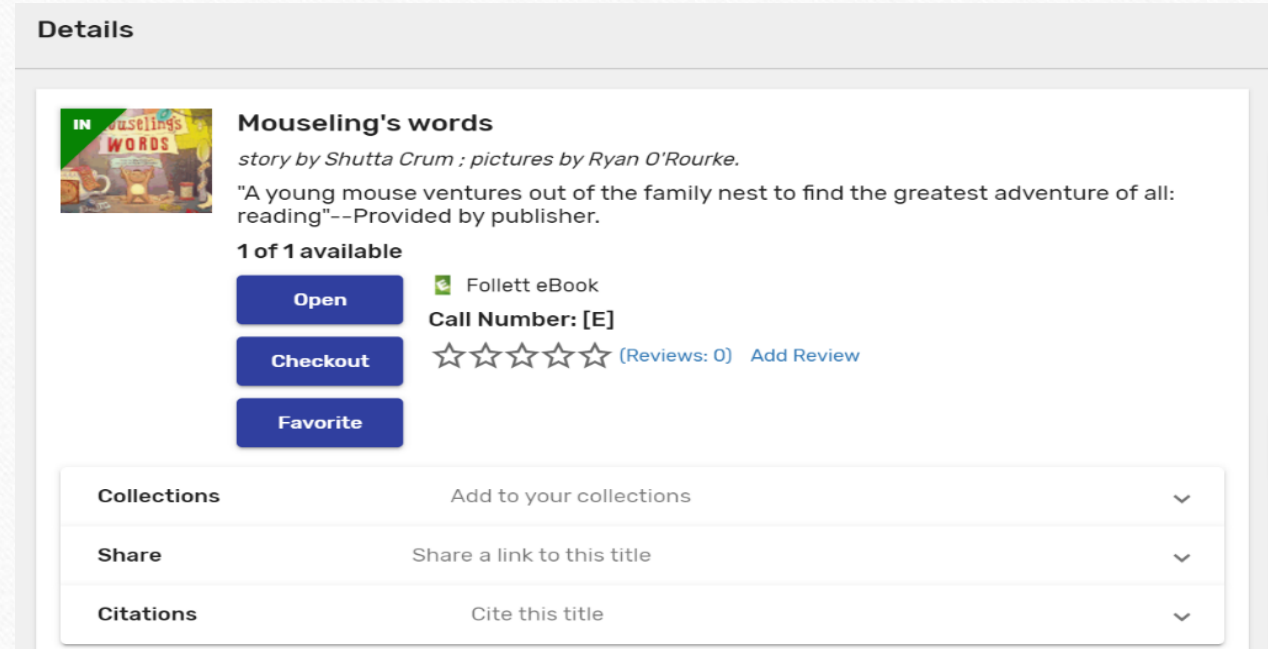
Details

IN
Mouseling's WORDS

Mouseling's words
story by Shutta Crum ; pictures by Ryan O'Rourke.
"A young mouse ventures out of the family nest to find the greatest adventure of all: reading"--Provided by publisher.
1 of 1 available

Open
Checkout
Favorite

Follett eBook
Call Number: [E]
(Reviews: 0) Add Review

Collections Add to your collections
Share Share a link to this title
Citations Cite this title